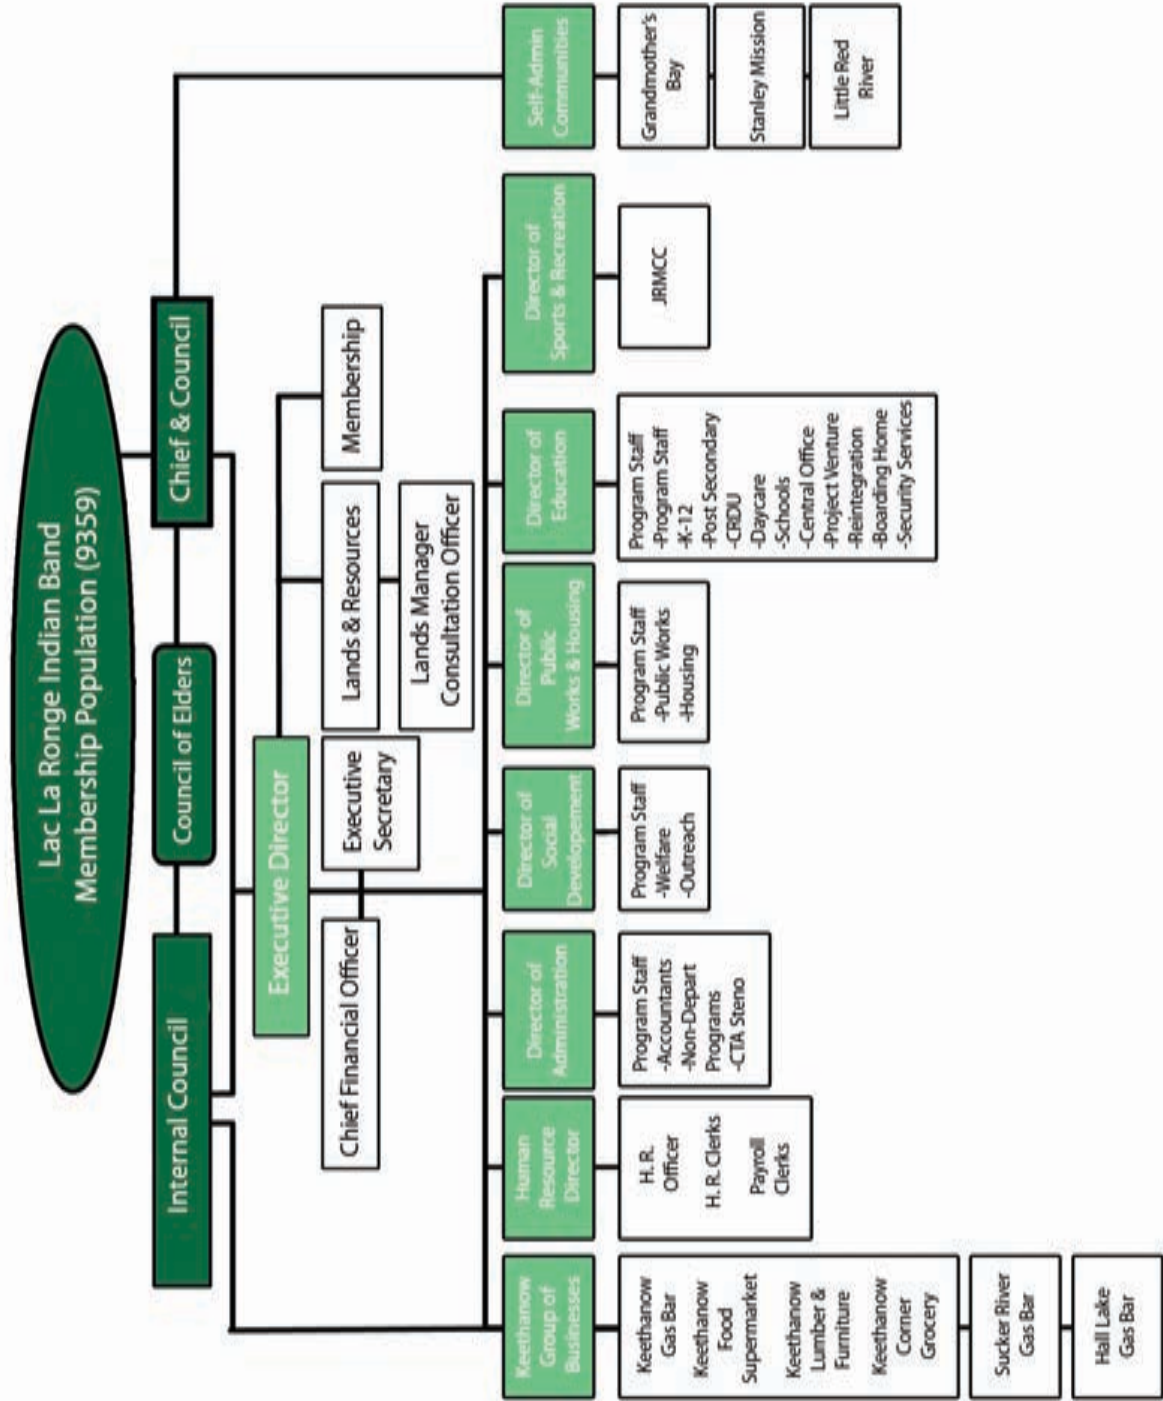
Lac La Ronge Indian Band
Membership Population (9359)

Internal Council

Council of Elders

Chief & Council

Executive Director

Chief Financial Officer

Executive Secretary

Lands & Resources

Lands Manager
Consultation Officer

Membership

Keethanow Group of Businesses

Keethanow Gas Bar
Keethanow Food Supermarket
Keethanow Lumber & Furniture
Keethanow Corner Grocery

Sucker River Gas Bar

Hall Lake Gas Bar

Human Resource Director

H. R. Officer
H. R. Clerks
Payroll Clerks

Director of Administration

Program Staff
-Accountants
-Non-Depart Programs
-CTA Steno

Director of Social Developement

Program Staff
-Welfare
-Outreach

Director of Public Works & Housing

Program Staff
-Public Works
-Housing

Director of Education

Program Staff
-Program Staff
-K-12
-Post Secondary
-CRDU
-Daycare
-Schools
-Central Office
-Project Venture
-Reintegration
-Boarding Home
-Security Services

Director of Sports & Recreation

JRMCC

Self-Admin Communities

Grandmother's Bay

Stanley Mission

Little Red River